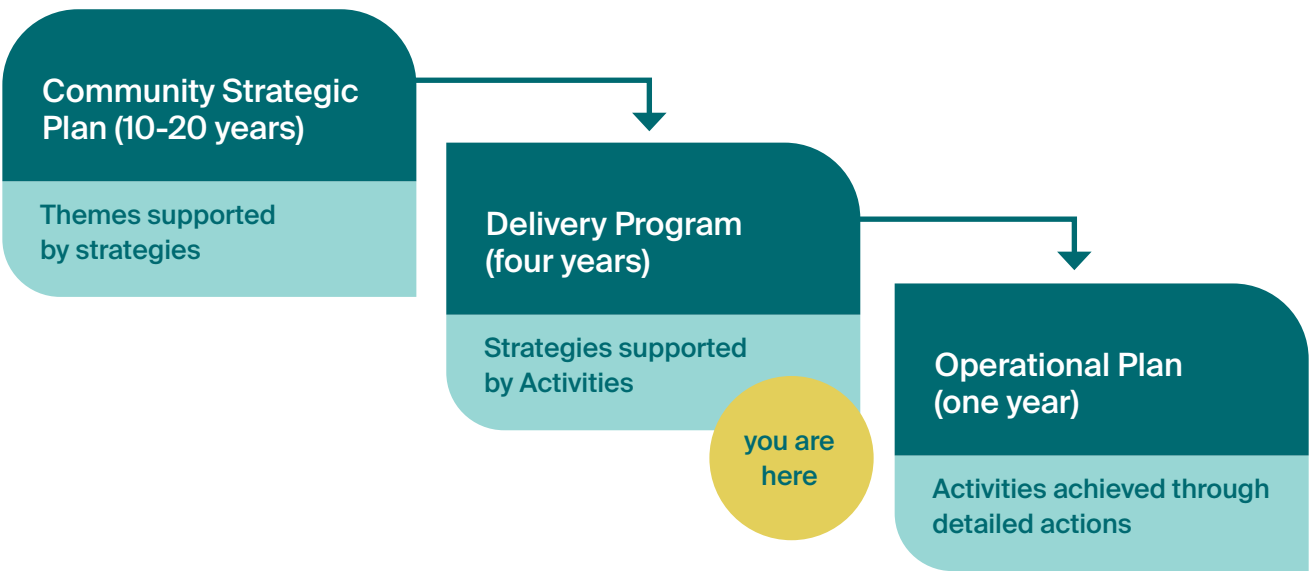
Community Strategic Plan (10-20 years)

Themes supported by strategies

Delivery Program (four years)

Strategies supported by Activities

you are here

Operational Plan (one year)

Activities achieved through detailed actions